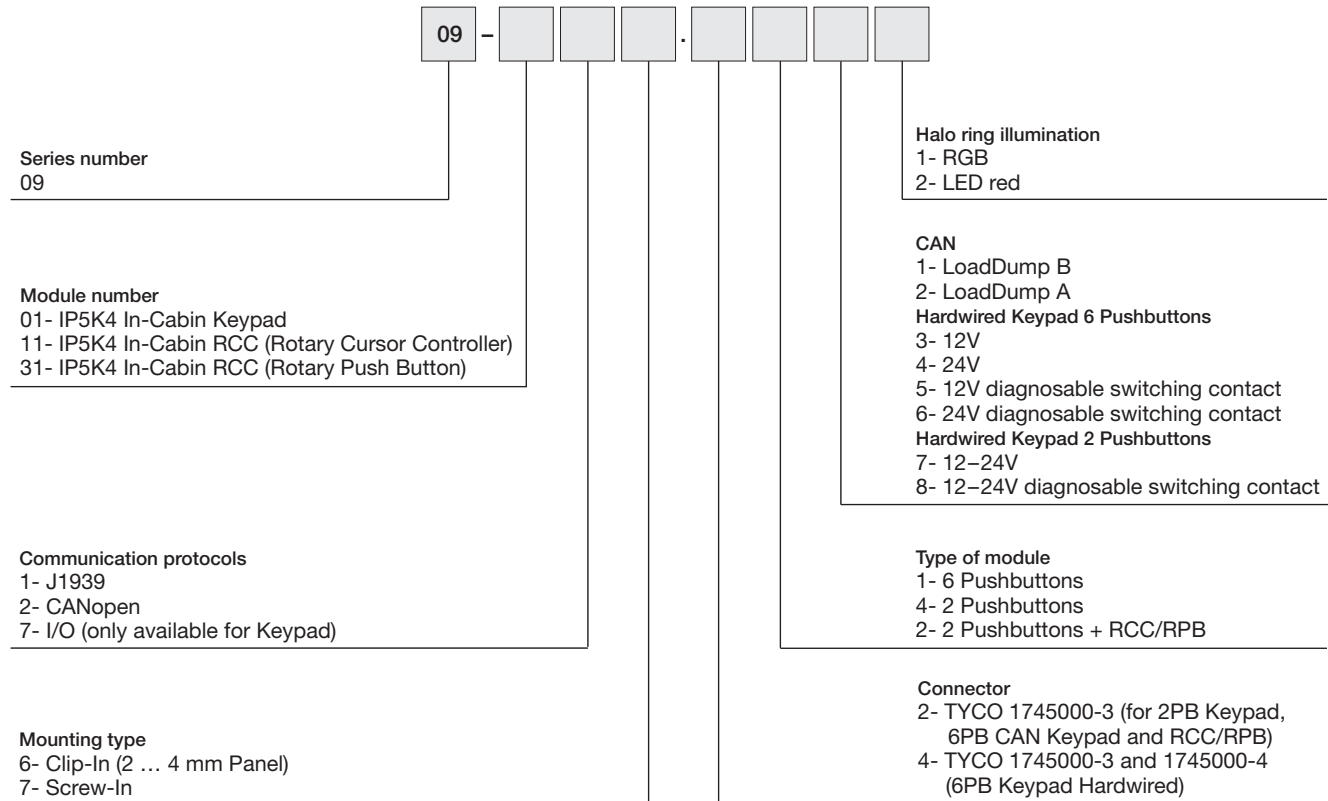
09 – .

Series number
09

Module number
01- IP5K4 In-Cabin Keypad
11- IP5K4 In-Cabin RCC (Rotary Cursor Controller)
31- IP5K4 In-Cabin RCC (Rotary Push Button)

Communication protocols
1- J1939
2- CANopen
7- I/O (only available for Keypad)

Mounting type
6- Clip-In (2 … 4 mm Panel)
7- Screw-In

Halo ring illumination
1- RGB
2- LED red

CAN
1- LoadDump B
2- LoadDump A
Hardwired Keypad 6 Pushbuttons
3- 12V
4- 24V
5- 12V diagnosable switching contact
6- 24V diagnosable switching contact
Hardwired Keypad 2 Pushbuttons
7- 12–24V
8- 12–24V diagnosable switching contact

Type of module
1- 6 Pushbuttons
4- 2 Pushbuttons
2- 2 Pushbuttons + RCC/RPB

Connector
2- TYCO 1745000-3 (for 2PB Keypad, 6PB CAN Keypad and RCC/RPB)
4- TYCO 1745000-3 and 1745000-4 (6PB Keypad Hardwired)